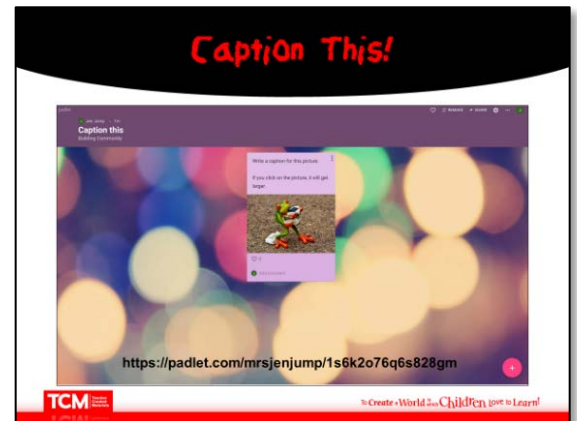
Caption This!

padlet

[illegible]

Caption this

Building Community

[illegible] REMAKE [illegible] SHARE

Write a caption for this picture

If you click on the picture, it will get larger.

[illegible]

https://padlet.com/mrsjenjump/1s6k2o76q6s828gm

+

TCM Teacher Created Materials

To Create a World in which Children Love to Learn!